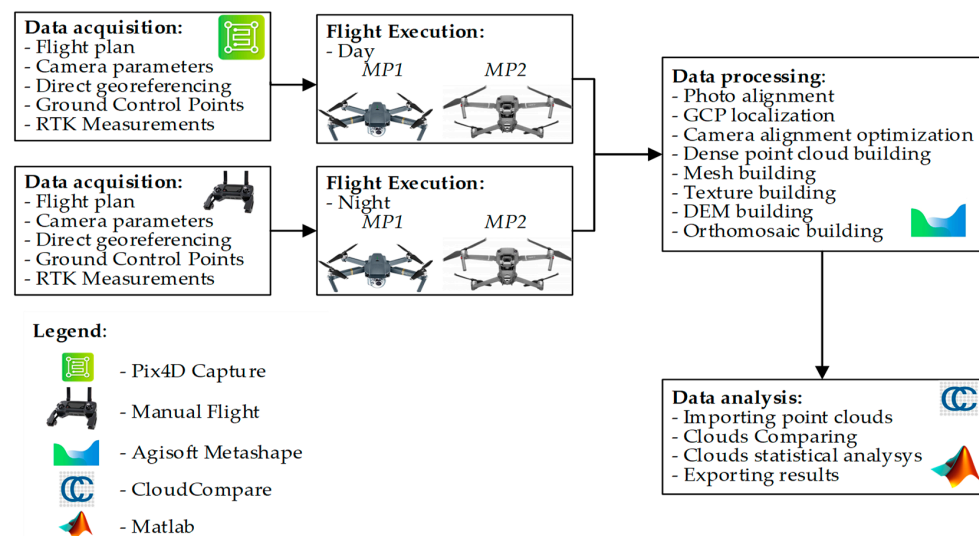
**Data acquisition:**
- Flight plan
- Camera parameters
- Direct georeferencing
- Ground Control Points
- RTK Measurements

**Flight Execution:**
- Day
MP1 MP2

**Data acquisition:**
- Flight plan
- Camera parameters
- Direct georeferencing
- Ground Control Points
- RTK Measurements

**Flight Execution:**
- Night
MP1 MP2

**Data processing:**
- Photo alignment
- GCP localization
- Camera alignment optimization
- Dense point cloud building
- Mesh building
- Texture building
- DEM building
- Orthomosaic building

**Data analysis:**
- Importing point clouds
- Clouds Comparing
- Clouds statistical analysys
- Exporting results

**Legend:**
- Pix4D Capture
- Manual Flight
- Agisoft Metashape
- CloudCompare
- Matlab